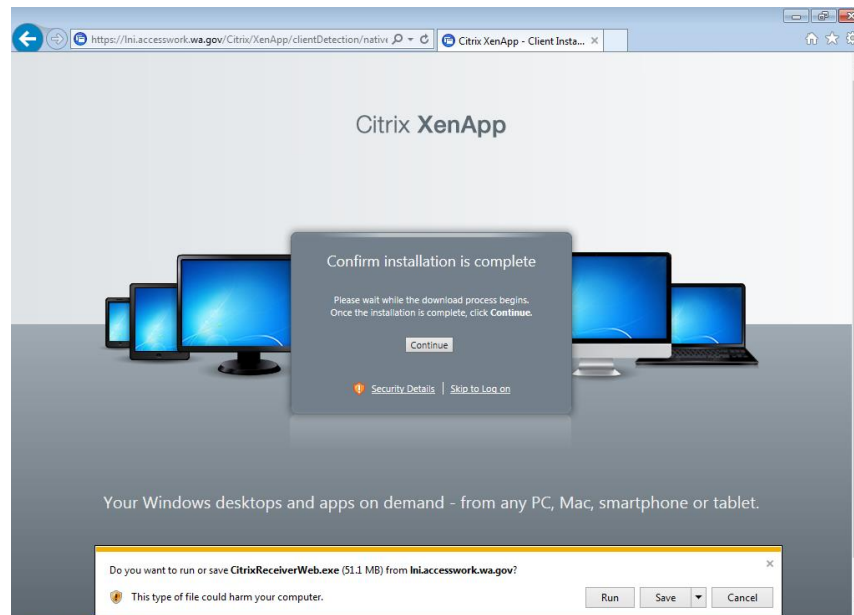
https://lni.accesswork.wa.gov/Citrix/XenApp/clientDetection/nativ

Citrix XenApp - Client Insta... ×

Citrix XenApp

Confirm installation is complete

Please wait while the download process begins. Once the installation is complete, click Continue.

Continue

Security Details | Skip to Log on

Your Windows desktops and apps on demand - from any PC, Mac, smartphone or tablet.

Do you want to run or save CitrixReceiverWeb.exe (51.1 MB) from lni.accesswork.wa.gov?

This type of file could harm your computer.

Run

Save

Cancel

×